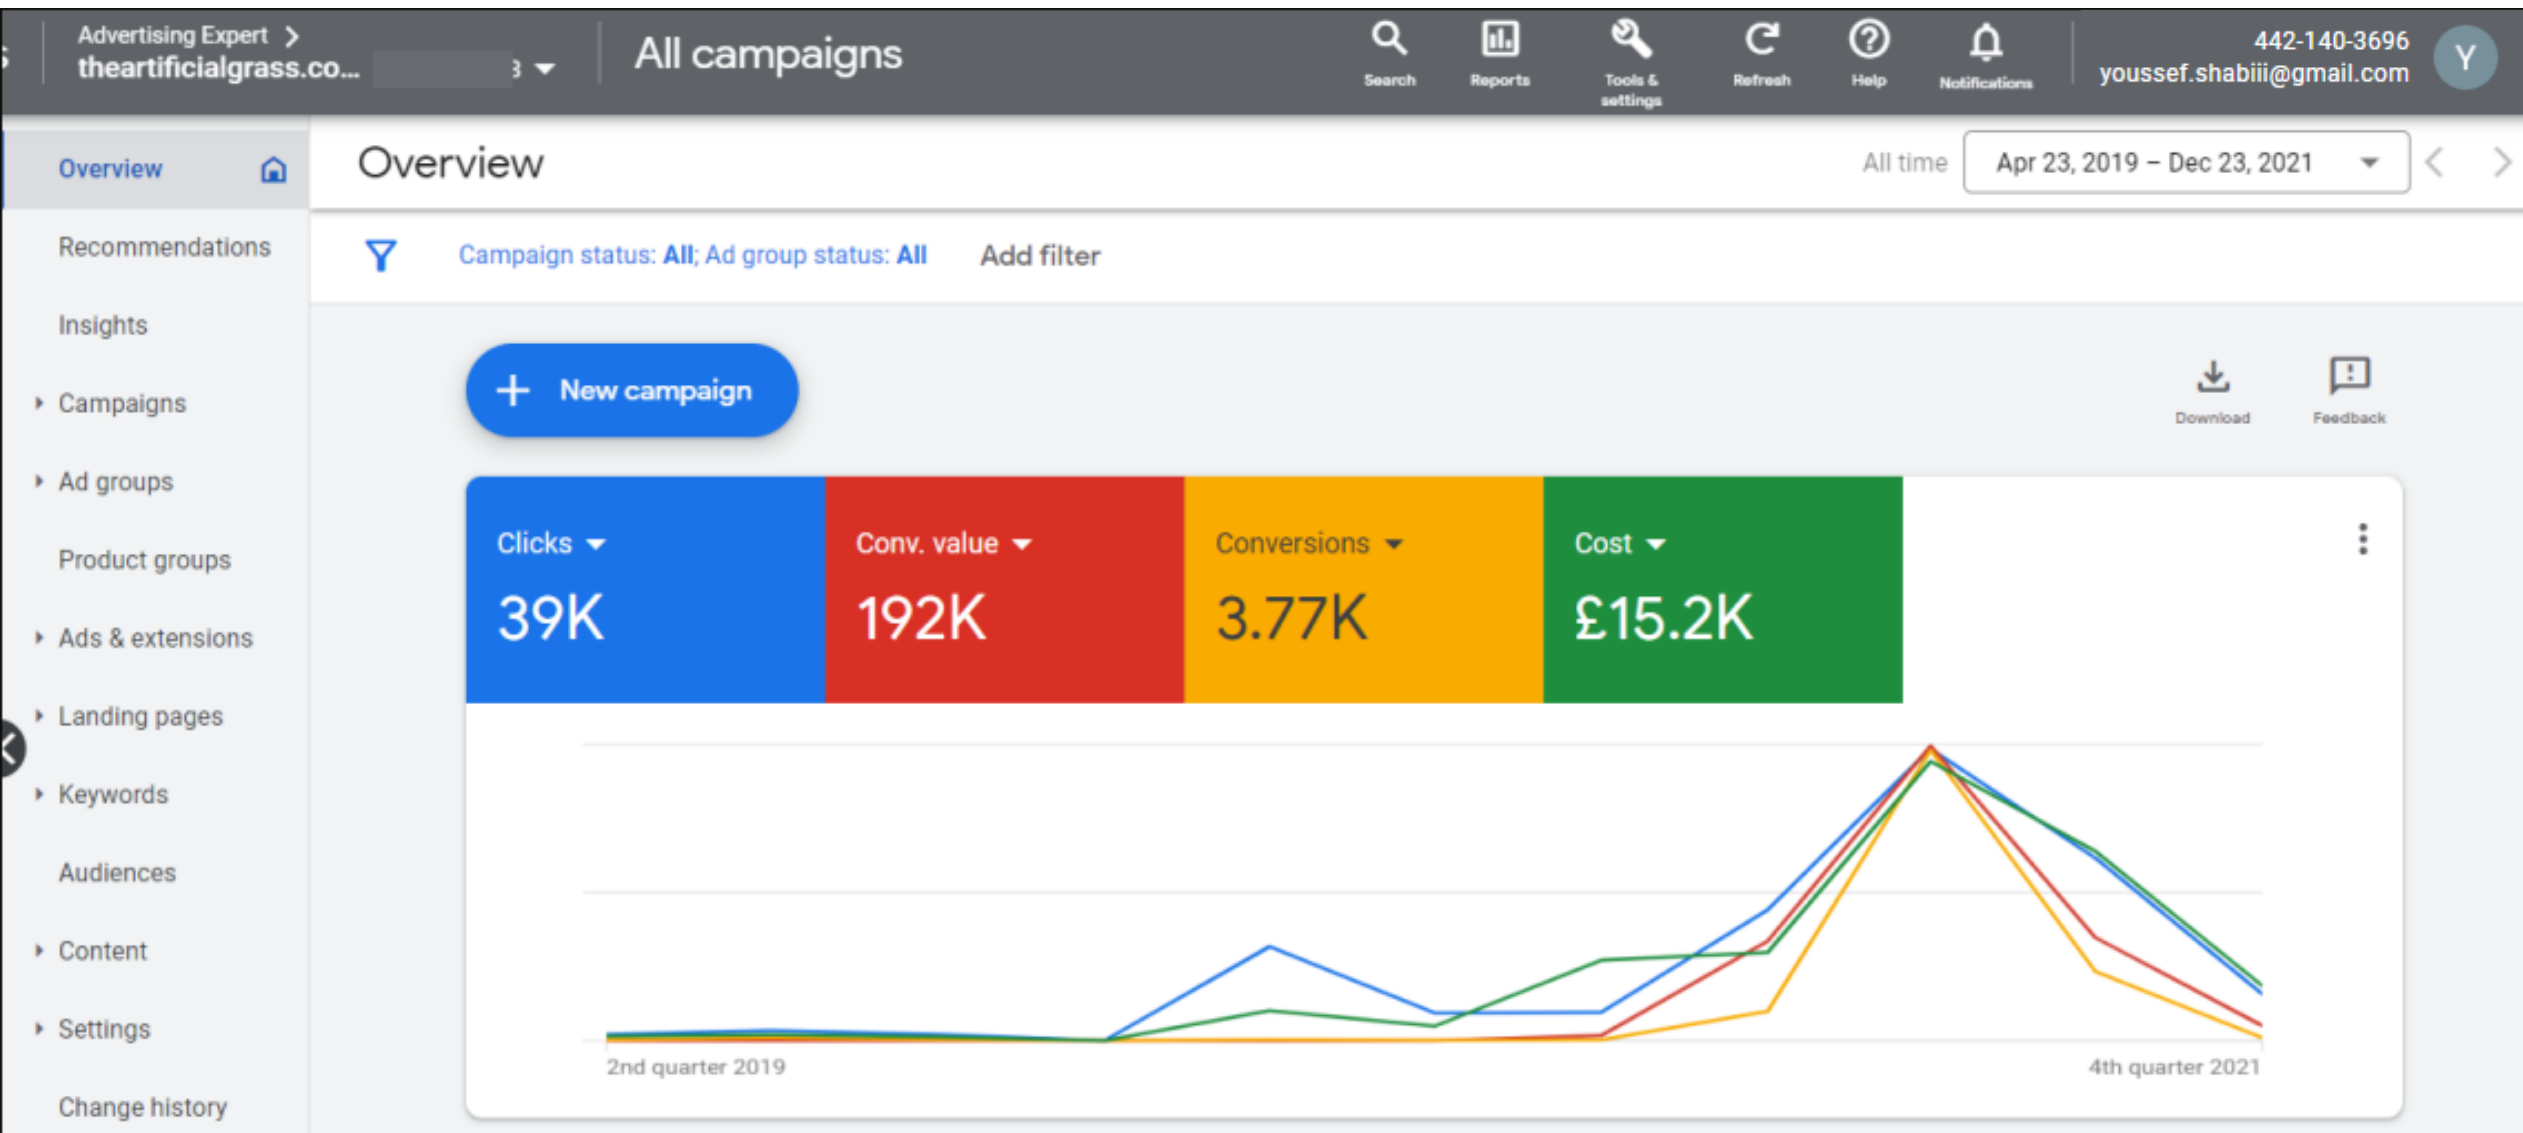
Advertising Expert >
theartificialgrass.co... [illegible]3

All campaigns

Search Reports Tools & settings Refresh Help Notifications

442-140-3696
youssef.shabiii@gmail.com

Y

Overview
Recommendations
Insights
Campaigns
Ad groups
Product groups
Ads & extensions
Landing pages
Keywords
Audiences
Content
Settings
Change history

Overview

All time Apr 23, 2019 – Dec 23, 2021

Campaign status: All; Ad group status: All Add filter

New campaign

Download Feedback

| Clicks | Conv. value | Conversions | Cost |
|---|---|---|---|
| 39K | 192K | 3.77K | £15.2K |

2nd quarter 2019
4th quarter 2021